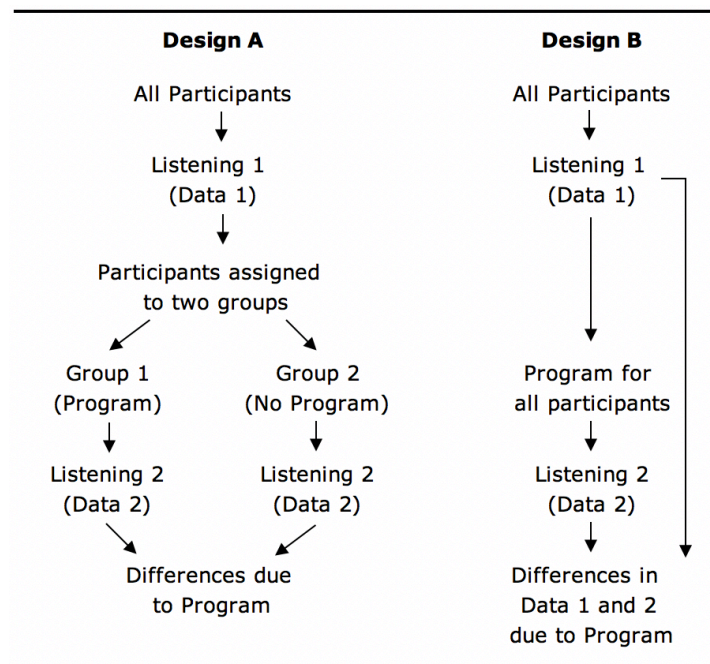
Design A

All Participants

Listening 1
(Data 1)

Participants assigned to two groups

Group 1
(Program)

Group 2
(No Program)

Listening 2
(Data 2)

Listening 2
(Data 2)

Differences due to Program

Design B

All Participants

Listening 1
(Data 1)

Program for all participants

Listening 2
(Data 2)

Differences in Data 1 and 2 due to Program